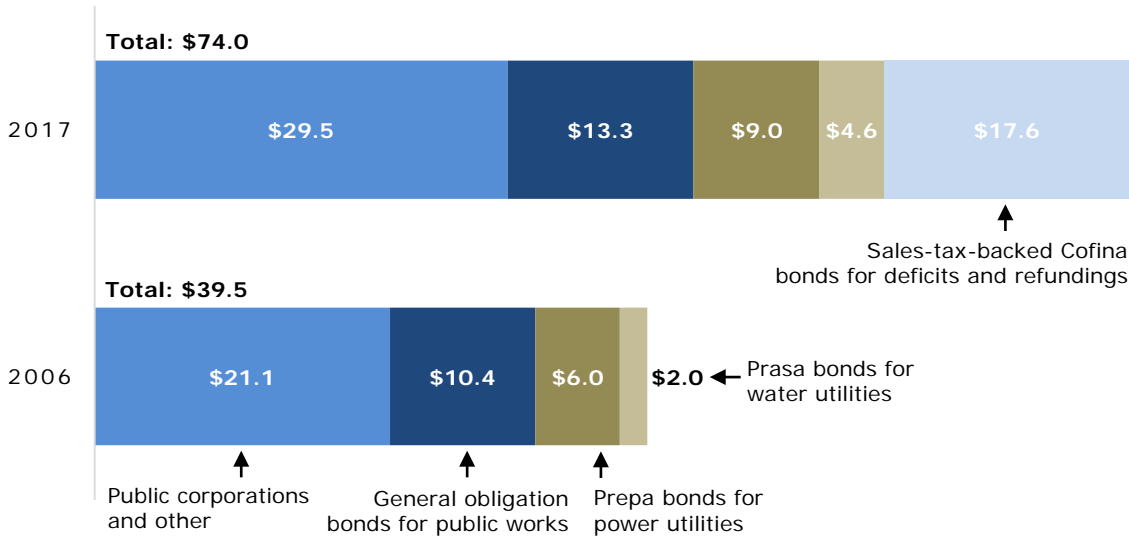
Total: $74.0

2017

$29.5

$13.3

$9.0

$4.6

$17.6

Sales-tax-backed Cofina bonds for deficits and refundings

Total: $39.5

2006

$21.1

$10.4

$6.0

$2.0

Prasa bonds for water utilities

Public corporations and other

General obligation bonds for public works

Prepa bonds for power utilities